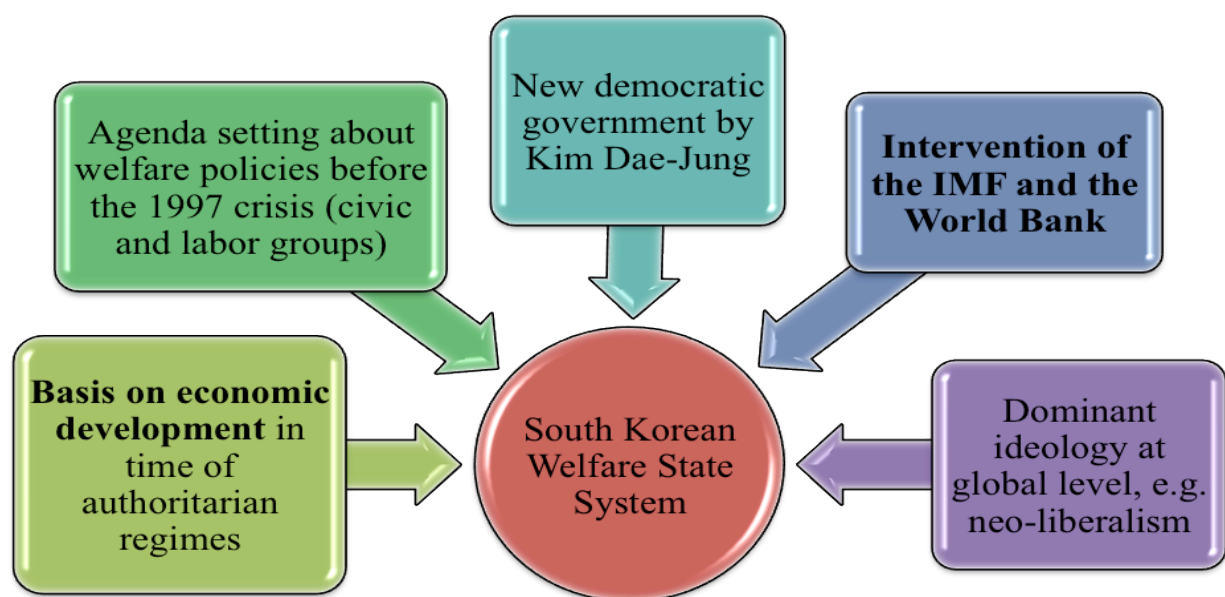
New democratic government by Kim Dae-Jung

Agenda setting about welfare policies before the 1997 crisis (civic and labor groups)

Intervention of the IMF and the World Bank

Basis on economic development in time of authoritarian regimes

South Korean Welfare State System

Dominant ideology at global level, e.g. neo-liberalism